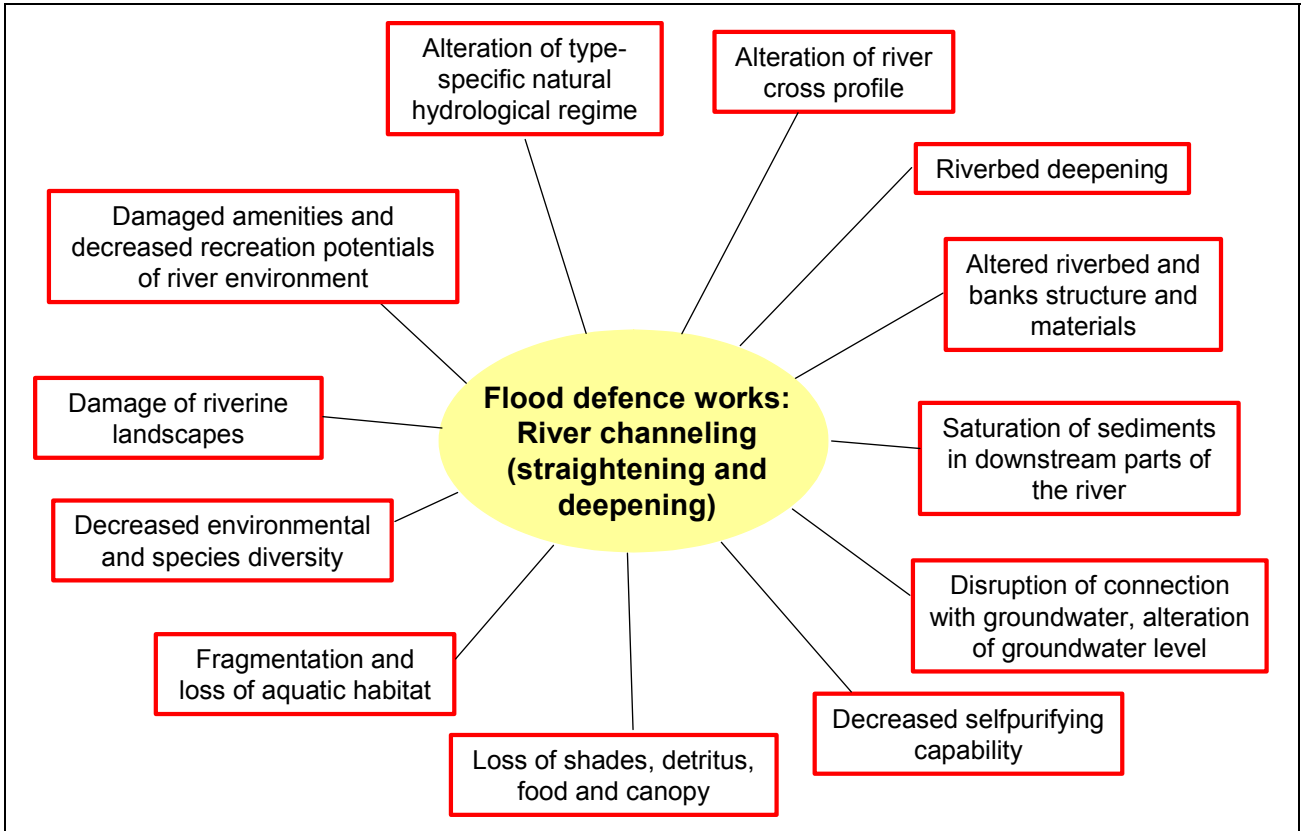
Alteration of type-specific natural hydrological regime

Alteration of river cross profile

Riverbed deepening

Damaged amenities and decreased recreation potentials of river environment

Altered riverbed and banks structure and materials

Damage of riverine landscapes

Flood defence works: River channeling (straightening and deepening)

Saturation of sediments in downstream parts of the river

Decreased environmental and species diversity

Disruption of connection with groundwater, alteration of groundwater level

Fragmentation and loss of aquatic habitat

Decreased selfpurifying capability

Loss of shades, detritus, food and canopy